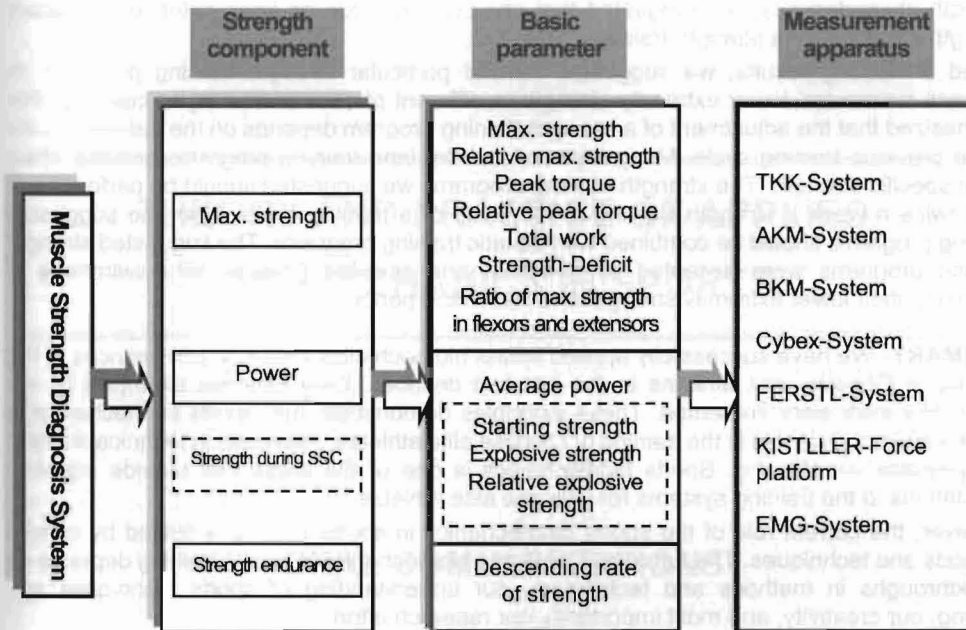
Muscle Strength Diagnosis System

Strength component

Max. strength

Power

Strength during SSC

Strength endurance

Basic parameter

Max. strength
Relative max. strength
Peak torque
Relative peak torque
Total work
Strength-Deficit
Ratio of max. strength in flexors and extensors

Average power

Starting strength
Explosive strength
Relative explosive strength

Descending rate of strength

Measurement apparatus

TKK-System

AKM-System

BKM-System

Cybex-System

FERSTL-System

KISTLLER-Force platform

EMG-System